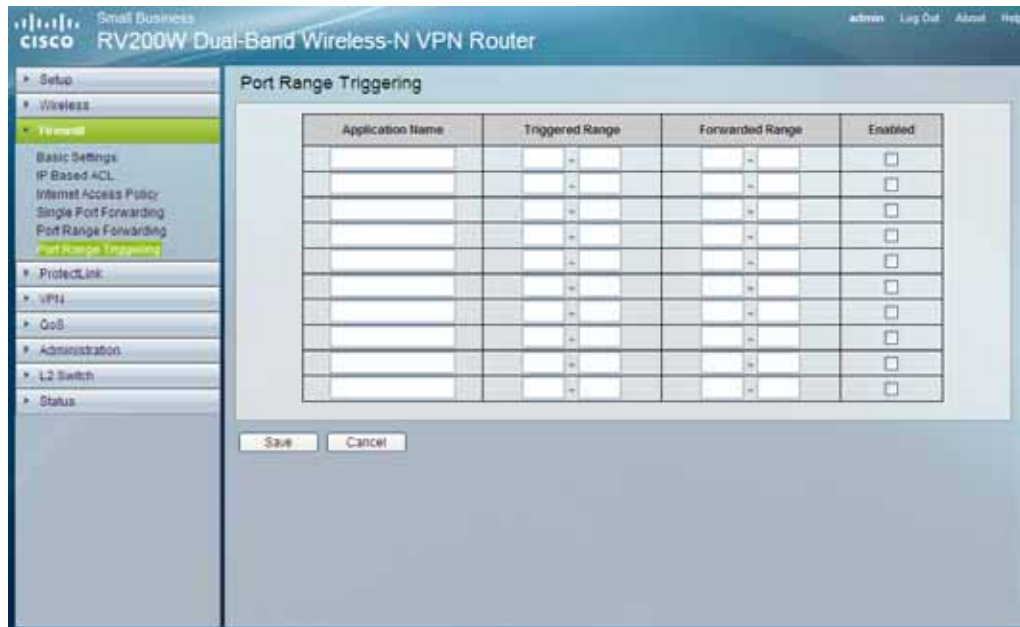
cisco Small Business
RV200W Dual-Band Wireless-N VPN Router

admin Log Out About Help

Setup
Wireless
Firewall
Basic Settings
IP Based ACL
Internet Access Policy
Single Port Forwarding
Port Range Forwarding
Port Range Triggering
ProtectLink
VPN
QoS
Administration
L2 Switch
Status

Port Range Triggering

| Application Name | Triggered Range | Forwarded Range | Enabled |
|---|---|---|---|
| | - | - | |
| | - | - | |
| | - | - | |
| | - | - | |
| | - | - | |
| | - | - | |
| | - | - | |
| | - | - | |
| | - | - | |
| | - | - | |

Save Cancel